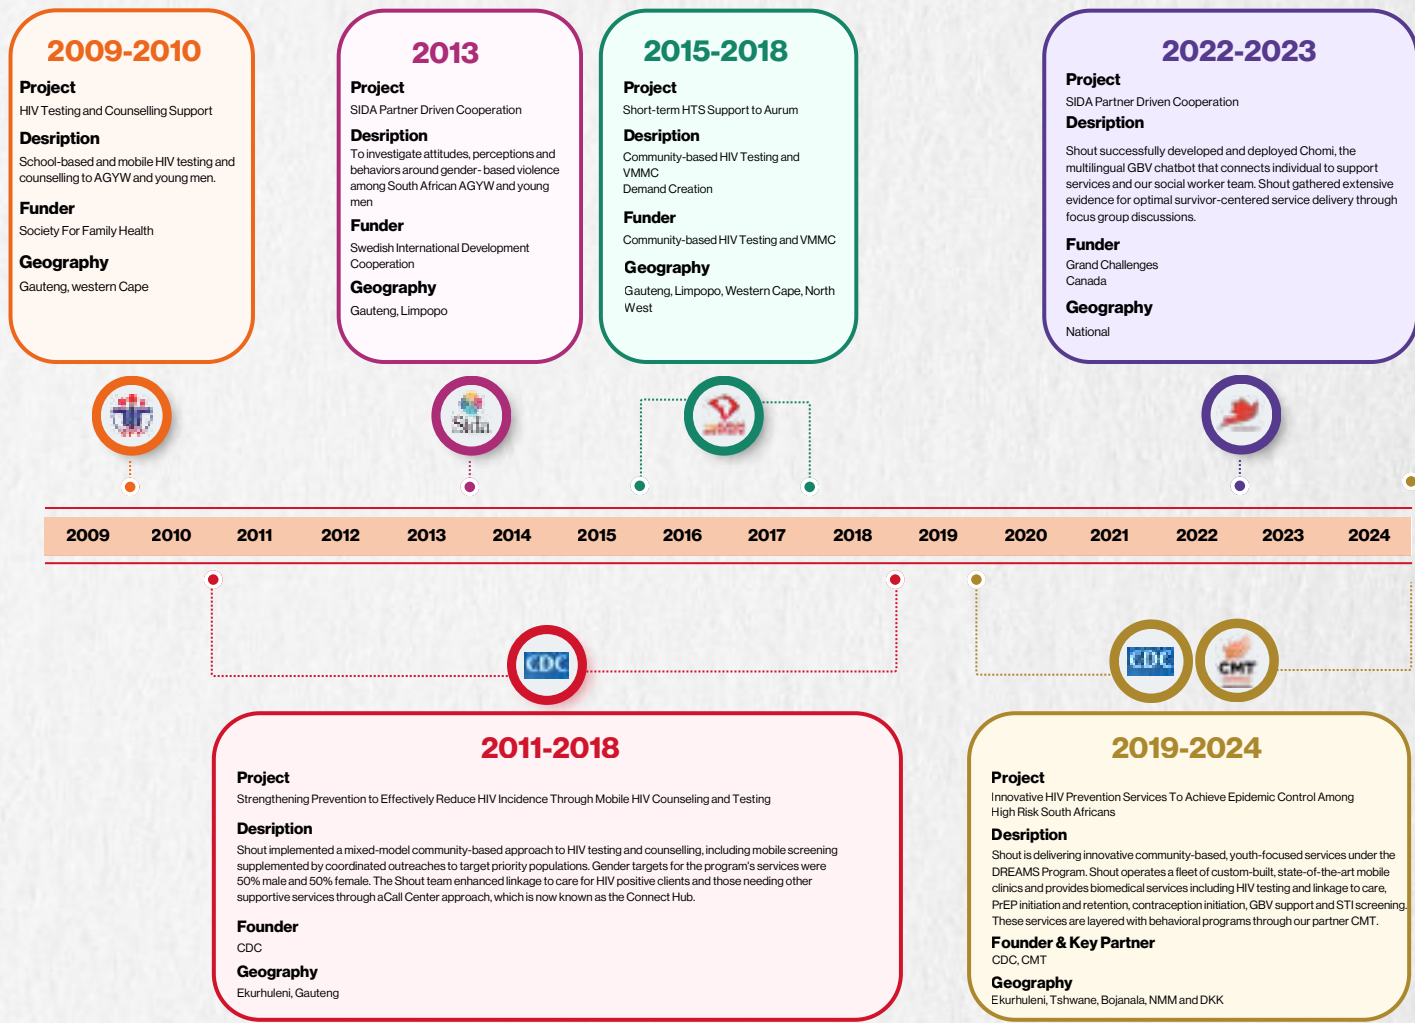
2009-2010

Project
HIV Testing and Counselling Support

Desription
School-based and mobile HIV testing and counselling to AGYW and young men.

Funder
Society For Family Health

Geography
Gauteng, western Cape

2013

Project
SIDA Partner Driven Cooperation

Desription
To investigate attitudes, perceptions and behaviors around gender- based violence among South African AGYW and young men

Funder
Swedish International Development Cooperation

Geography
Gauteng, Limpopo

2015-2018

Project
Short-term HTS Support to Aurum

Desription
Community-based HIV Testing and VMMC
Demand Creation

Funder
Community-based HIV Testing and VMMC

Geography
Gauteng, Limpopo, Western Cape, North West

2022-2023

Project
SIDA Partner Driven Cooperation

Desription
Shout successfully developed and deployed Chomi, the multilingual GBV chatbot that connects individual to support services and our social worker team. Shout gathered extensive evidence for optimal survivor-centered service delivery through focus group discussions.

Funder
Grand Challenges Canada

Geography
National

Sida

| 2009 | 2010 | 2011 | 2012 | 2013 | 2014 | 2015 | 2016 | 2017 | 2018 | 2019 | 2020 | 2021 | 2022 | 2023 | 2024 |
|---|---|---|---|---|---|---|---|---|---|---|---|---|---|---|---|

CDC

CDC

CMT

2011-2018

Project
Strengthening Prevention to Effectively Reduce HIV Incidence Through Mobile HIV Counseling and Testing

Desription
Shout implemented a mixed-model community-based approach to HIV testing and counselling, including mobile screening supplemented by coordinated outreaches to target priority populations. Gender targets for the program's services were 50% male and 50% female. The Shout team enhanced linkage to care for HIV positive clients and those needing other supportive services through aCall Center approach, which is now known as the Connect Hub.

Founder
CDC

Geography
Ekurhuleni, Gauteng

2019-2024

Project
Innovative HIV Prevention Services To Achieve Epidemic Control Among High Risk South Africans

Desription
Shout is delivering innovative community-based, youth-focused services under the DREAMS Program. Shout operates a fleet of custom-built, state-of-the-art mobile clinics and provides biomedical services including HIV testing and linkage to care, PrEP initiation and retention, contraception initiation, GBV support and STI screening. These services are layered with behavioral programs through our partner CMT.

Founder & Key Partner
CDC, CMT

Geography
Ekurhuleni, Tshwane, Bojanala, NMM and DKK